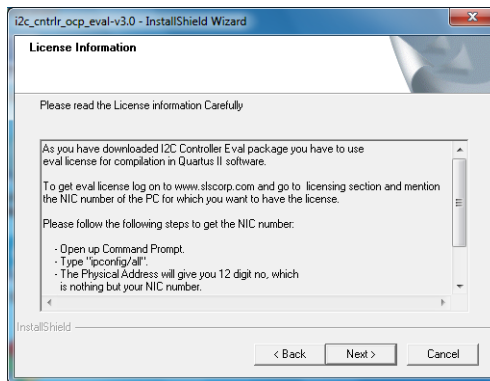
i2c_cntrlr_ocp_eval-v3.0 - InstallShield Wizard

License Information

Please read the License information Carefully

As you have downloaded I2C Controller Eval package you have to use eval license for compilation in Quartus II software.

To get eval license log on to www.slscorp.com and go to licensing section and mention the NIC number of the PC for which you want to have the license.

Please follow the following steps to get the NIC number:

- Open up Command Prompt.
- Type "ipconfig/all".
- The Physical Address will give you 12 digit no, which is nothing but your NIC number.

InstallShield

< Back
Next >
Cancel